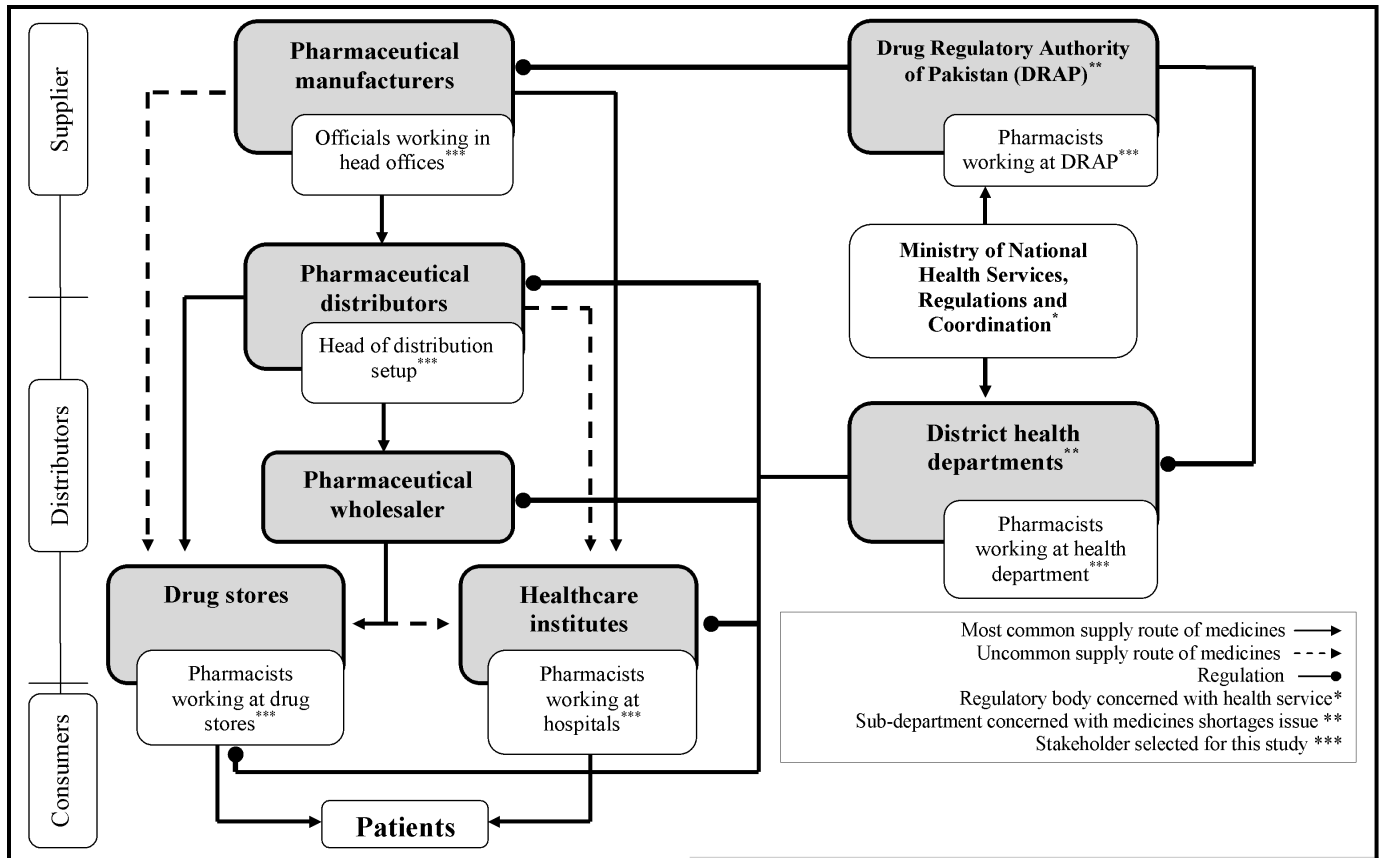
Supplier

Distributors

Consumers

Pharmaceutical manufacturers

Officials working in head offices***

Pharmaceutical distributors

Head of distribution setup***

Pharmaceutical wholesaler

Drug stores

Pharmacists working at drug stores***

Healthcare institutes

Pharmacists working at hospitals***

Patients

Drug Regulatory Authority of Pakistan (DRAP)**

Pharmacists working at DRAP***

Ministry of National Health Services, Regulations and Coordination*

District health departments**

Pharmacists working at health department***

Most common supply route of medicines

Uncommon supply route of medicines

Regulation

Regulatory body concerned with health service*

Sub-department concerned with medicines shortages issue **

Stakeholder selected for this study ***